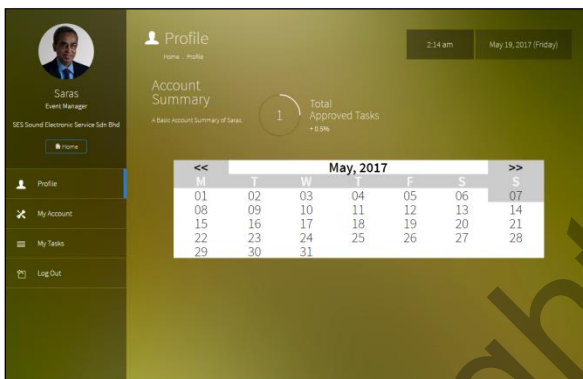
Saras
Event Manager
SES Sound Electronic Service Sdn Bhd
Home

Profile
My Account
My Tasks
Log Out

Profile
Home / Profile

2:14 am
May 19, 2017 (Friday)

Account Summary
A Basic Account Summary of Saras

1
Total Approved Tasks
+ 0.5%

| << | May, 2017 | | | | | >> |
|---|---|---|---|---|---|---|
| M | T | W | T | F | S | S |
| 01 | 02 | 03 | 04 | 05 | 06 | 07 |
| 08 | 09 | 10 | 11 | 12 | 13 | 14 |
| 15 | 16 | 17 | 18 | 19 | 20 | 21 |
| 22 | 23 | 24 | 25 | 26 | 27 | 28 |
| 29 | 30 | 31 | | | | |